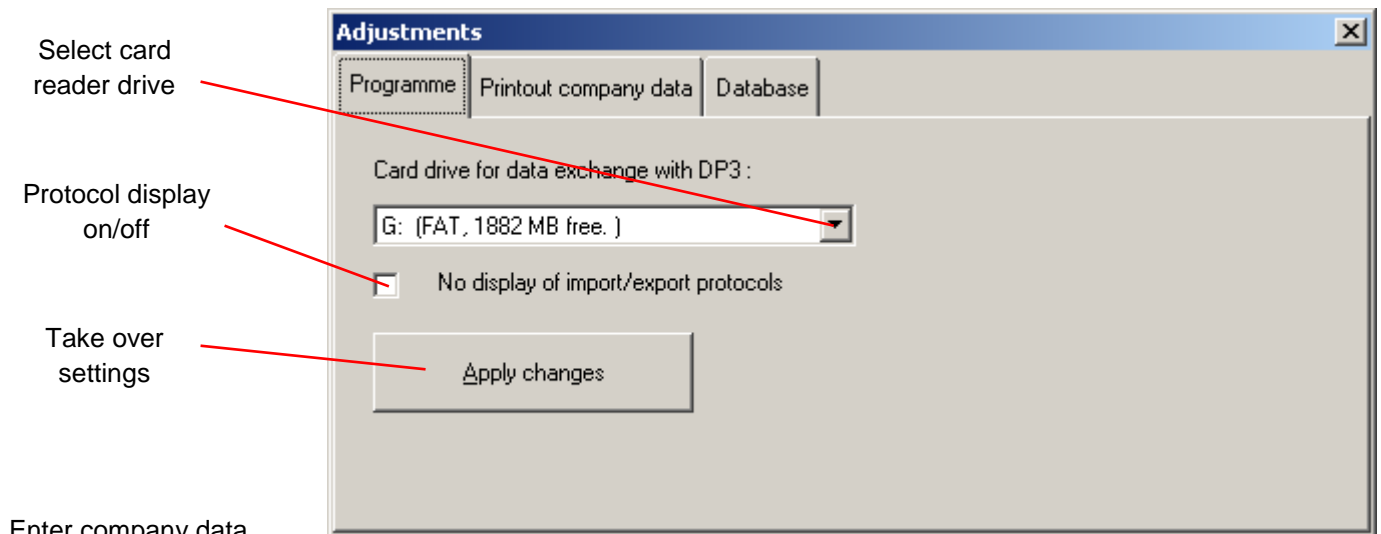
Select card reader drive

Protocol display on/off

Take over settings

Enter company data

Adjustments

×

Programme

Printout company data

Database

Card drive for data exchange with DP3 :

G: (FAT, 1882 MB free. )

No display of import/export protocols

Apply changes